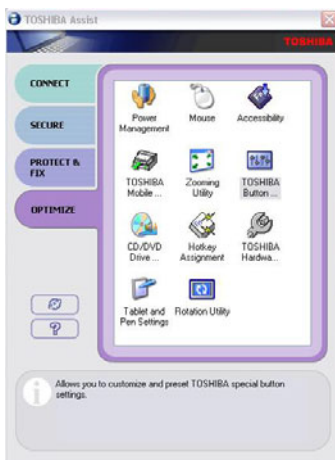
TOSHIBA Assist

TOSHIBA

CONNECT

SECURE

PROTECT & FIX

OPTIMIZE

Power Management

Mouse

Accessibility

TOSHIBA Mobile ...

Zooming Utility

TOSHIBA Button ...

CD/DVD Drive ...

Hotkey Assignment

TOSHIBA Hardwa...

Tablet and Pen Settings

Rotation Utility

Allows you to customize and preset TOSHIBA special button settings.